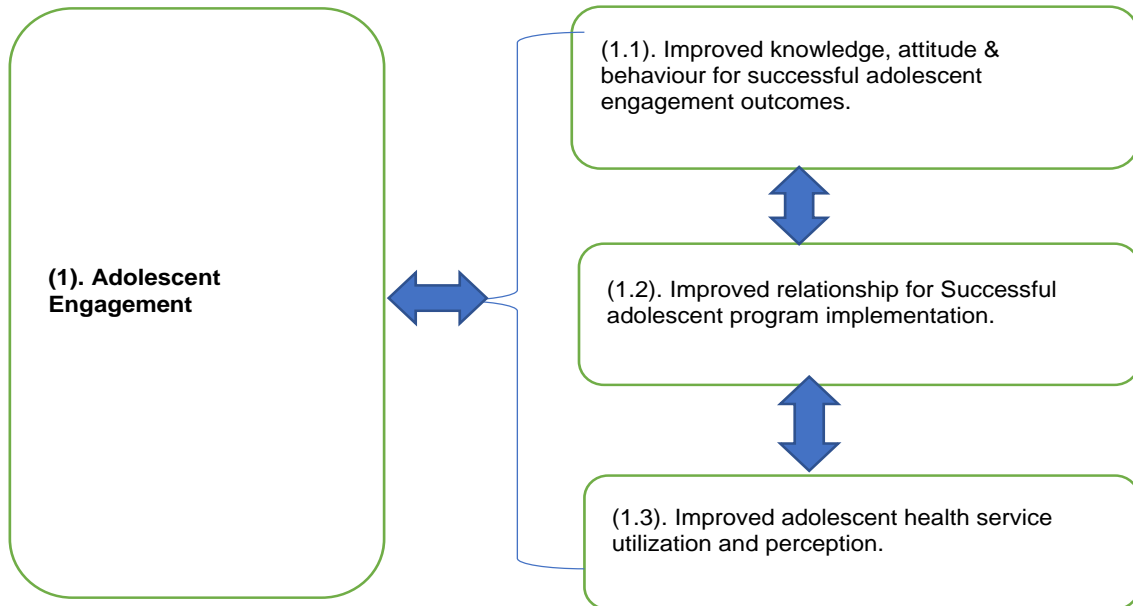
(1). Adolescent Engagement

(1.1). Improved knowledge, attitude & behaviour for successful adolescent engagement outcomes.

(1.2). Improved relationship for Successful adolescent program implementation.

(1.3). Improved adolescent health service utilization and perception.